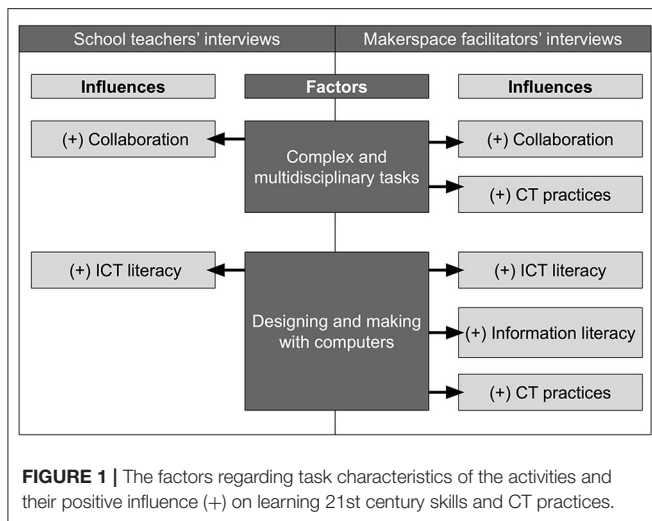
School teachers' interviews

Makerspace facilitators' interviews

Influences

Factors

Influences

(+) Collaboration

Complex and multidisciplinary tasks

(+) Collaboration

(+) CT practices

(+) ICT literacy

Designing and making with computers

(+) ICT literacy

(+) Information literacy

(+) CT practices

**FIGURE 1 |** The factors regarding task characteristics of the activities and their positive influence (+) on learning 21st century skills and CT practices.